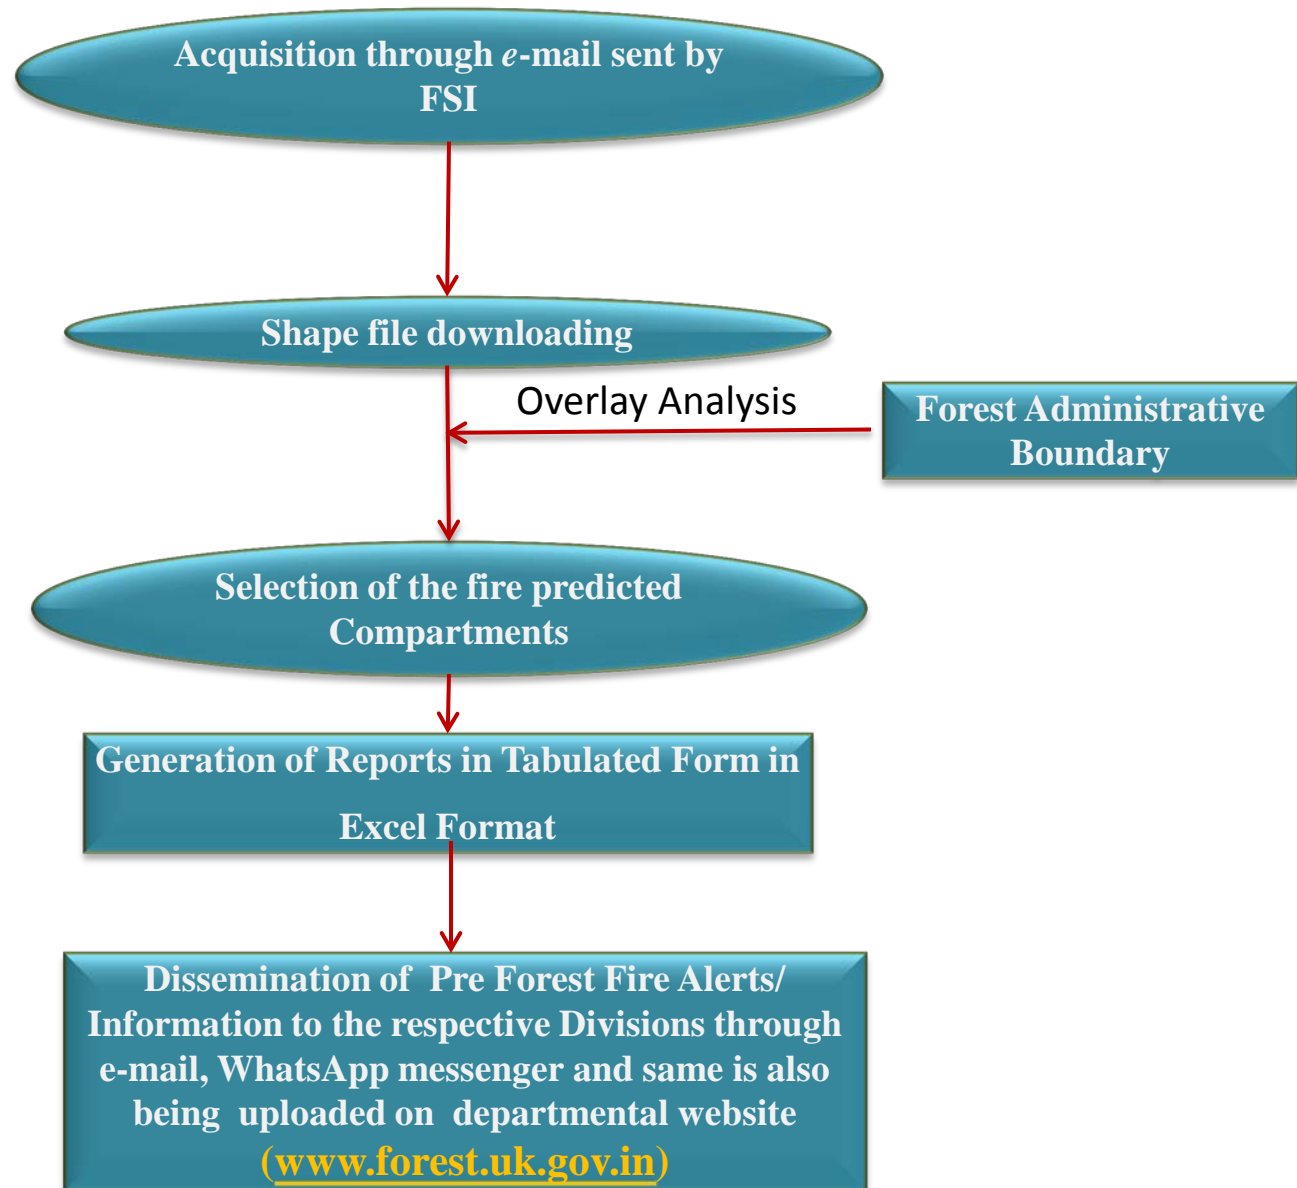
Acquisition through e-mail sent by FSI

Shape file downloading

Overlay Analysis

Forest Administrative Boundary

Selection of the fire predicted Compartments

Generation of Reports in Tabulated Form in Excel Format

Dissemination of Pre Forest Fire Alerts/ Information to the respective Divisions through e-mail, WhatsApp messenger and same is also being uploaded on departmental website (www.forest.uk.gov.in)